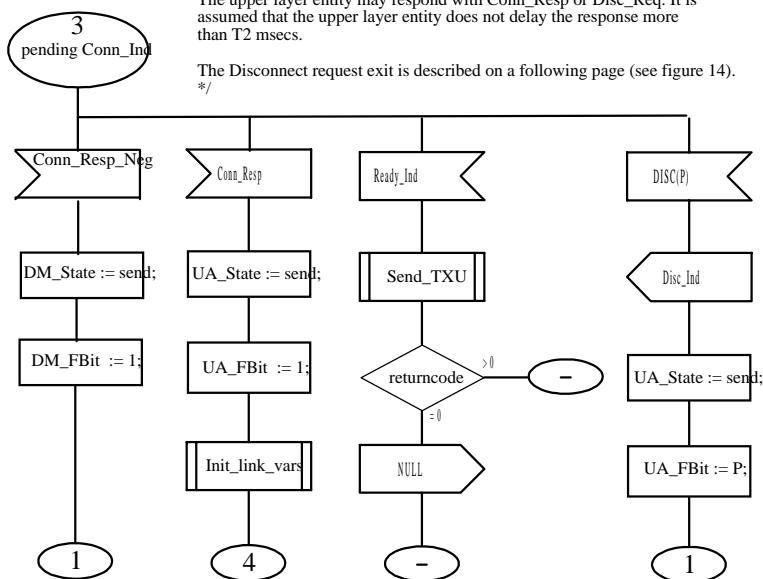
3
pending Conn_Ind

The upper layer entity may respond with Conn_Resp or Disc_Req. It is assumed that the upper layer entity does not delay the response more than T2 msecs.

The Disconnect request exit is described on a following page (see figure 14).
*/

Conn_Resp_Neg

DM_State := send;

DM_FBit := 1;

1

Conn_Resp

UA_State := send;

UA_FBit := 1;

Init_link_vars

4

Ready_Ind

Send_TXU

returncode

>0

-

=0

NULL

-

DISC(P)

Disc_Ind

UA_State := send;

UA_FBit := P;

1